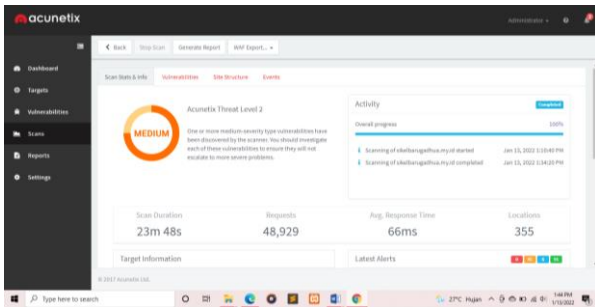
acunetix

Administrator

Dashboard
Targets
Vulnerabilities
Scans
Reports
Settings

Back
Stop Scan
Generate Report
WAF Export

Scan Stats & Info
Vulnerabilities
Site Structure
Events

MEDIUM

Acunetix Threat Level 2

One or more medium-severity type vulnerabilities have been discovered by the scanner. You should investigate each of these vulnerabilities to ensure they will not escalate to more severe problems.

Activity

Completed

Overall progress

100%

Scanning of sikelbarugadhua.my.id started

Jan 13, 2022 1:10:40 PM

Scanning of sikelbarugadhua.my.id completed

Jan 13, 2022 1:34:28 PM

Scan Duration
23m 48s

Requests
48,929

Avg. Response Time
66ms

Locations
355

Target Information

Latest Alerts

© 2017 Acunetix Ltd.

Type here to search

27°C Hujan

1:44 PM
1/13/2022